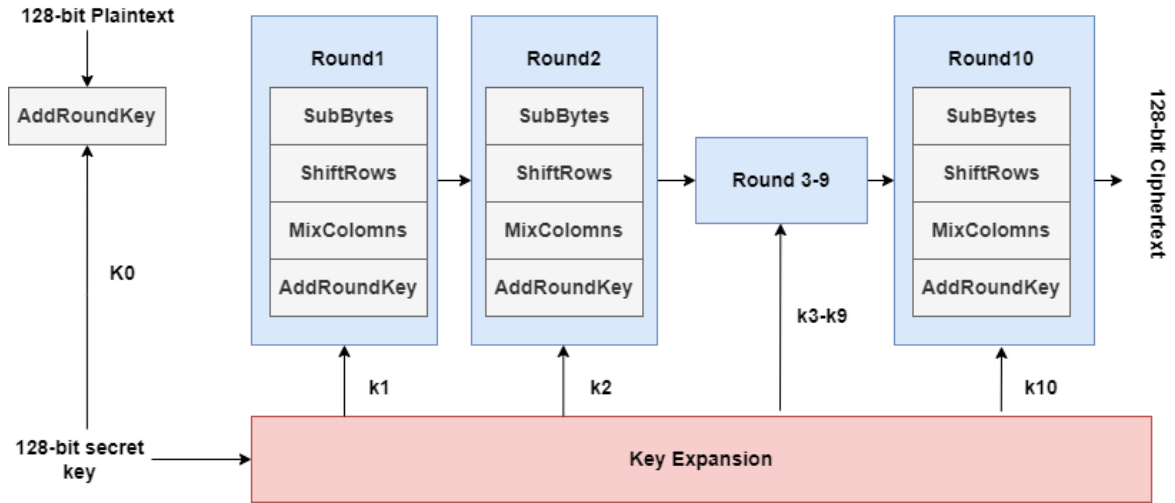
128-bit Plaintext

AddRoundKey

K0

128-bit secret key

Round1

SubBytes

ShiftRows

MixColomns

AddRoundKey

k1

Round2

SubBytes

ShiftRows

MixColomns

AddRoundKey

k2

Round 3-9

k3-k9

Round10

SubBytes

ShiftRows

MixColomns

AddRoundKey

k10

128-bit Ciphertext

Key Expansion